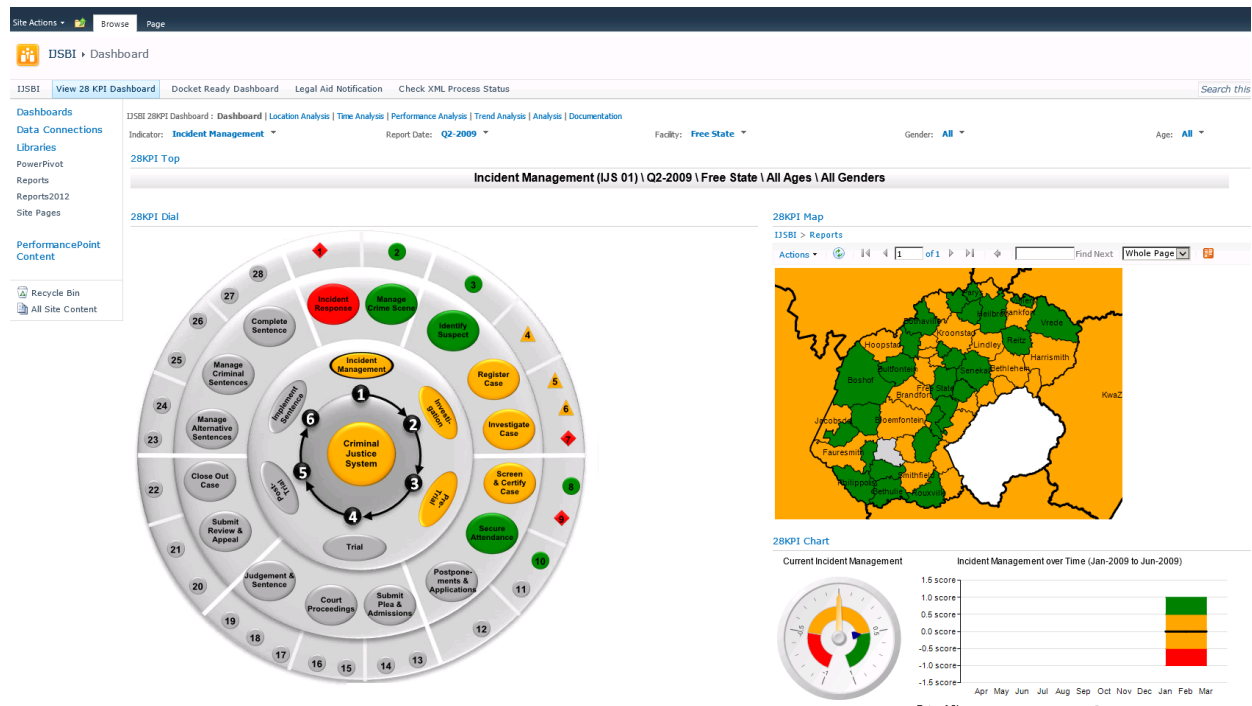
Site Actions Browse Page

IJSBI › Dashboard

IJSBI | View 28 KPI Dashboard | Docket Ready Dashboard | Legal Aid Notification | Check XML Process Status

Search this

Dashboards
Data Connections
Libraries
PowerPivot
Reports
Reports2012
Site Pages

PerformancePoint Content

Recycle Bin
All Site Content

IJSBI 28KPI Dashboard : Dashboard | Location Analysis | Time Analysis | Performance Analysis | Trend Analysis | Analysis | Documentation

Indicator: Incident Management  Report Date: Q2-2009  Facility: Free State  Gender: All  Age: All

28KPI Top

Incident Management (IJS 01) \ Q2-2009 \ Free State \ All Ages \ All Genders

28KPI Dial

1 2 3 4 5 6 7 8 9 10 11 12 13 14 15 16 17 18 19 20 21 22 23 24 25 26 27 28

Incident Response
Manage Crime Scene
Identify Suspect
Register Case
Investigate Case
Screen & Certify Case
Secure Attendance
Postponements & Applications
Submit Plea & Admissions
Court Proceedings
Judgement & Sentence
Submit Review & Appeal
Close Out Case
Manage Alternative Sentences
Manage Criminal Sentences
Complete Sentence

Incident Management
Investigation
Pre-Trial
Trial
Post-Trial
Implement Sentence
Criminal Justice System

28KPI Map

IJSBI > Reports

Actions  1 of 1  Find Next  Whole Page

Frankfort
Vrede
Heilbron
Parys
Bothaville
Kroonstad
Hoopstad
Lindley
Reitz
Harrismith
Bultfontein
Senekal
Boshof
Bethlehem
Free State
Brandfort
KwaZ
Jacobsdal
Bloemfontein
Fauresmith
Smithfield
Philippolis
Bethulie
Rouxville

28KPI Chart

Current Incident Management

Incident Management over Time (Jan-2009 to Jun-2009)

1.5 score
1.0 score
0.5 score
0.0 score
-0.5 score
-1.0 score
-1.5 score

Apr May Jun Jul Aug Sep Oct Nov Dec Jan Feb Mar